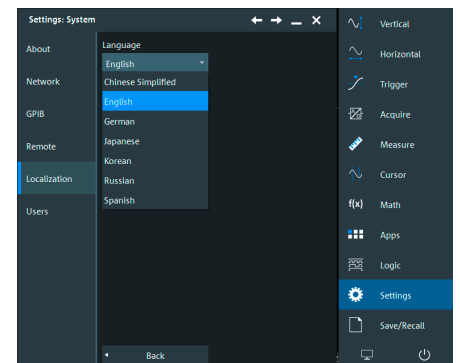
Settings: System

About

Network

GPIB

Remote

Localization

Users

Language

English

Chinese Simplified

English

German

Japanese

Korean

Russian

Spanish

Back

Vertical

Horizontal

Trigger

Acquire

Measure

Cursor

f(x) Math

Apps

Logic

Settings

Save/Recall